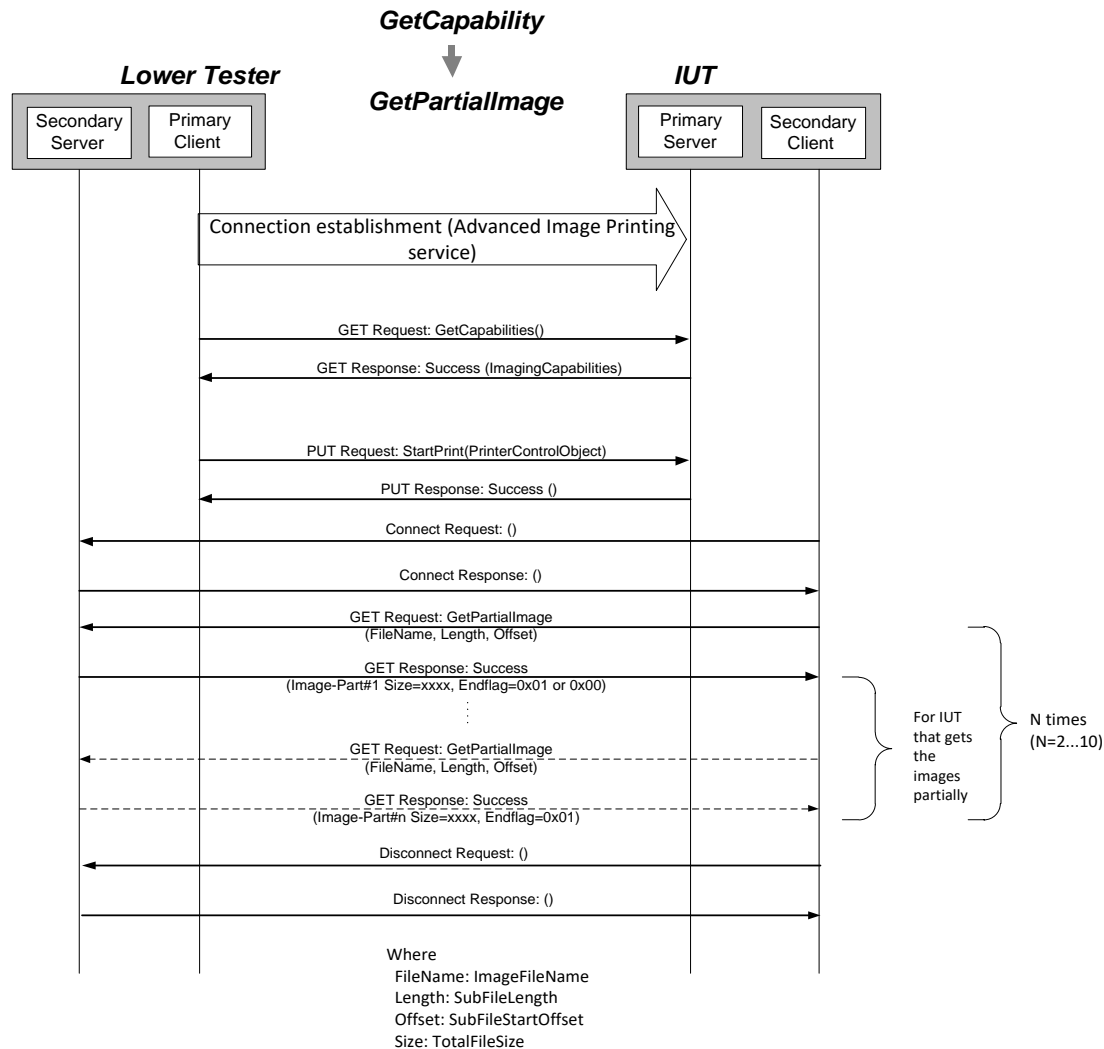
GetCapability

GetPartialImage

Lower Tester

IUT

Secondary Server

Primary Client

Primary Server

Secondary Client

Connection establishment (Advanced Image Printing service)

GET Request: GetCapabilities()

GET Response: Success (ImagingCapabilities)

PUT Request: StartPrint(PrinterControlObject)

PUT Response: Success ()

Connect Request: ()

Connect Response: ()

GET Request: GetPartialImage (FileName, Length, Offset)

GET Response: Success (Image-Part#1 Size=xxxx, Endflag=0x01 or 0x00)

GET Request: GetPartialImage (FileName, Length, Offset)

GET Response: Success (Image-Part#n Size=xxxx, Endflag=0x01)

For IUT that gets the images partially

N times (N=2...10)

Disconnect Request: ()

Disconnect Response: ()

Where
FileName: ImageFileName
Length: SubFileLength
Offset: SubFileStartOffset
Size: TotalFileSize